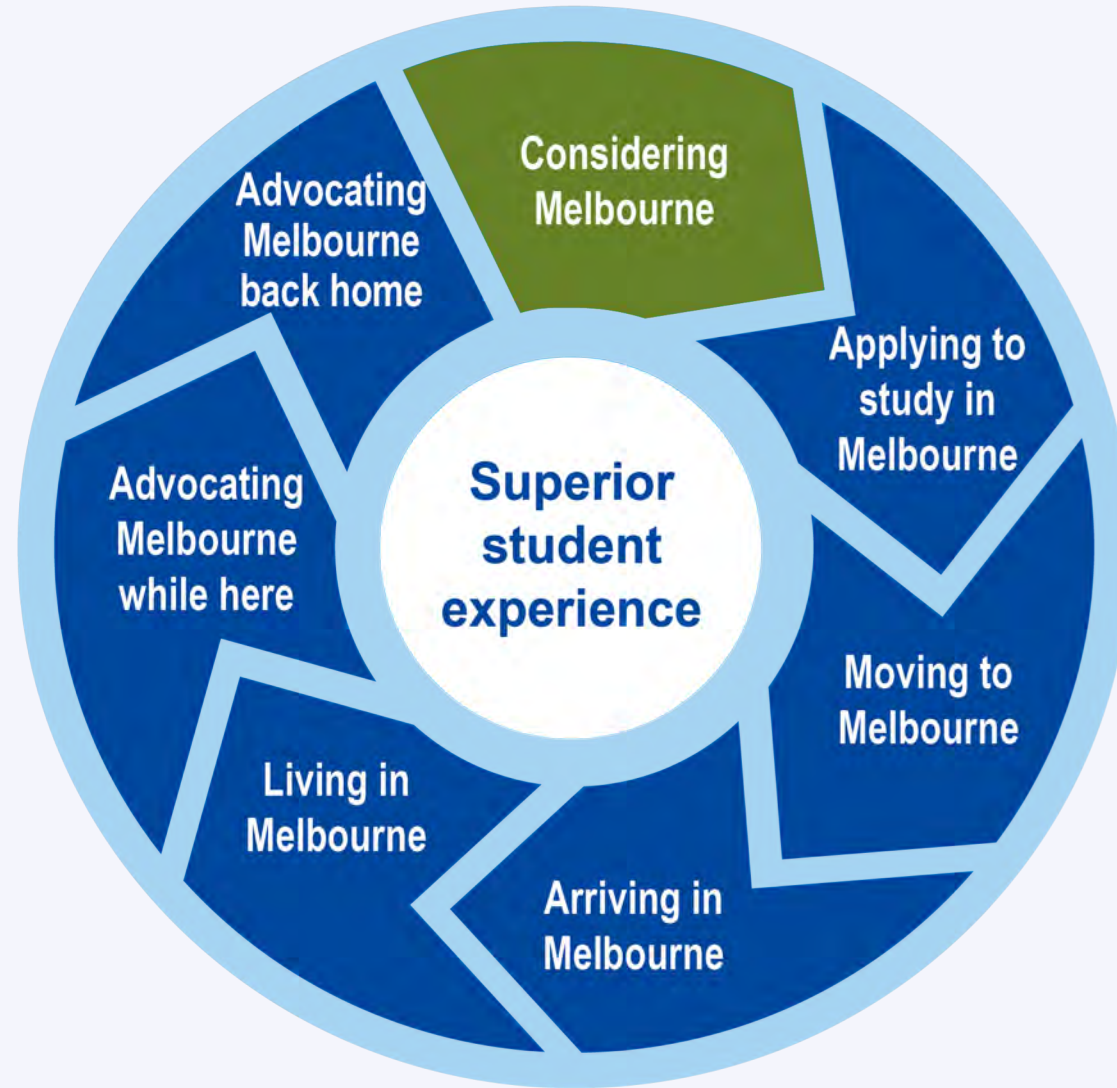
Considering Melbourne

Applying to study in Melbourne

Moving to Melbourne

Arriving in Melbourne

Living in Melbourne

Advocating Melbourne while here

Advocating Melbourne back home

Superior student experience